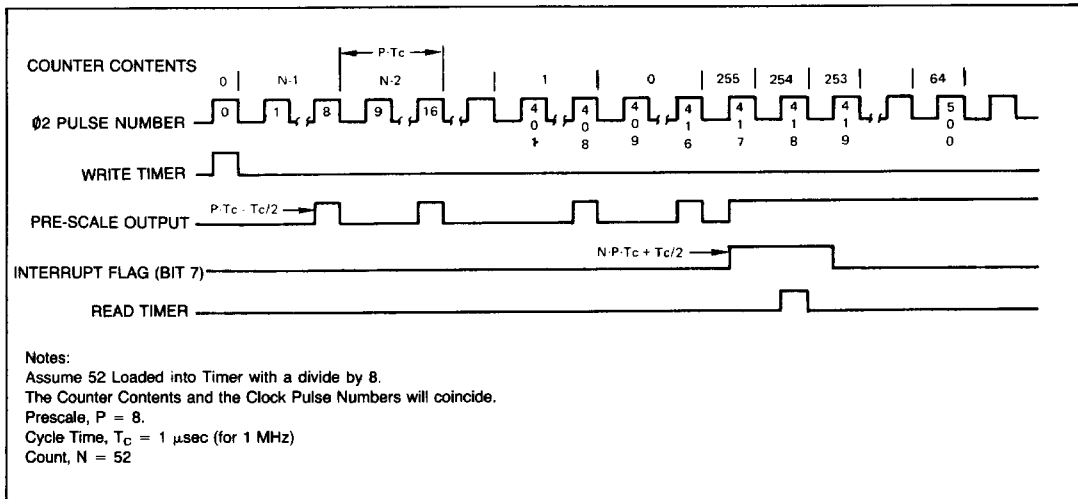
COUNTER CONTENTS

P·Tc

0 N-1 N-2 1 0 255 254 253 64

Ø2 PULSE NUMBER

0 1 8 9 16 401 408 409 416 417 418 419 500

WRITE TIMER

PRE-SCALE OUTPUT

P·Tc - Tc/2

INTERRUPT FLAG (BIT 7)

N·P·Tc + Tc/2

READ TIMER

Notes:
Assume 52 Loaded into Timer with a divide by 8.
The Counter Contents and the Clock Pulse Numbers will coincide.
Prescale, P = 8.
Cycle Time, $T_C$ = 1 $\mu$sec (for 1 MHz)
Count, N = 52